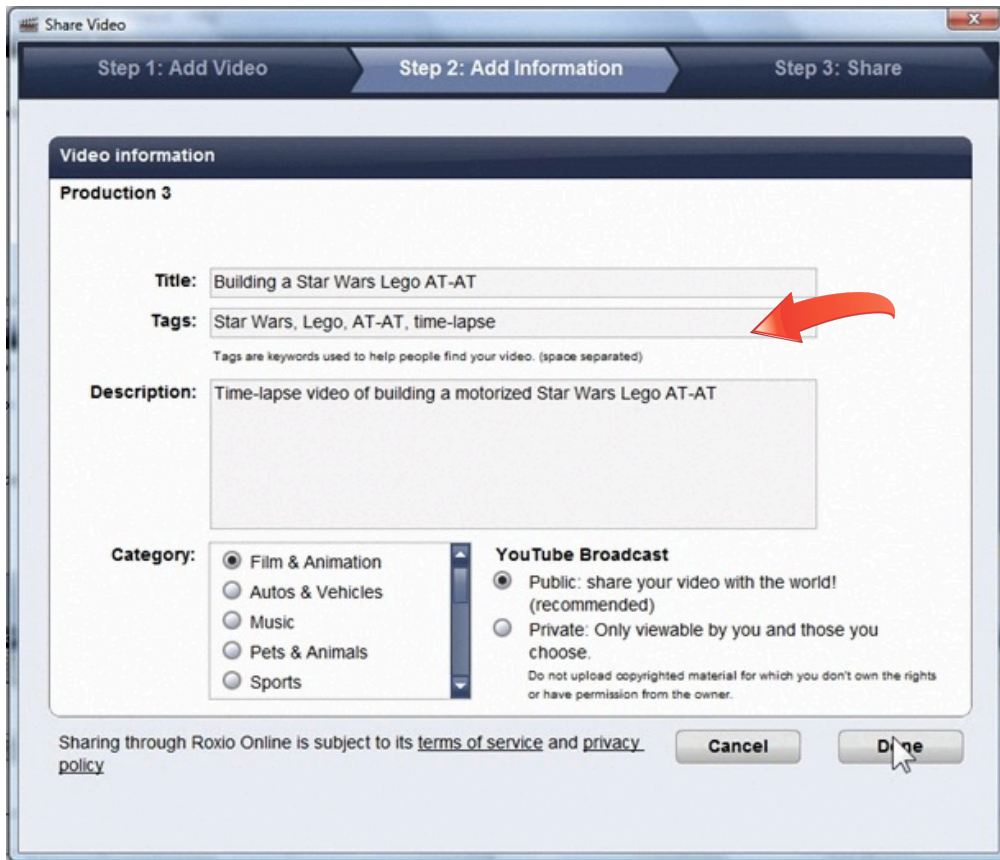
Share Video

Step 1: Add Video

Step 2: Add Information

Step 3: Share

Video information

Production 3

Title: Building a Star Wars Lego AT-AT

Tags: Star Wars, Lego, AT-AT, time-lapse

Tags are keywords used to help people find your video. (space separated)

Description: Time-lapse video of building a motorized Star Wars Lego AT-AT

Category:
Film & Animation
Autos & Vehicles
Music
Pets & Animals
Sports

YouTube Broadcast

Public: share your video with the world! (recommended)

Private: Only viewable by you and those you choose.

Do not upload copyrighted material for which you don't own the rights or have permission from the owner.

Sharing through Roxio Online is subject to its terms of service and privacy policy

Cancel

D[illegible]e